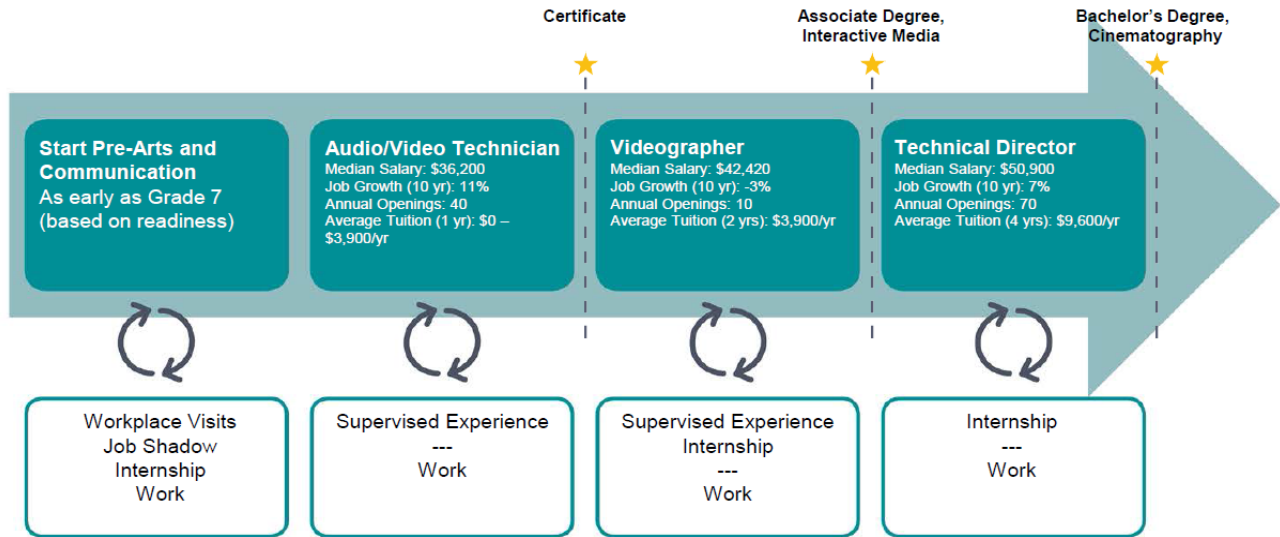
Certificate

Associate Degree, Interactive Media

Bachelor's Degree, Cinematography

Start Pre-Arts and Communication
As early as Grade 7 (based on readiness)

Audio/Video Technician
Median Salary: $36,200
Job Growth (10 yr): 11%
Annual Openings: 40
Average Tuition (1 yr): $0 – $3,900/yr

Videographer
Median Salary: $42,420
Job Growth (10 yr): -3%
Annual Openings: 10
Average Tuition (2 yrs): $3,900/yr

Technical Director
Median Salary: $50,900
Job Growth (10 yr): 7%
Annual Openings: 70
Average Tuition (4 yrs): $9,600/yr

Workplace Visits
Job Shadow
Internship
Work

Supervised Experience
---
Work

Supervised Experience
Internship
---
Work

Internship
---
Work